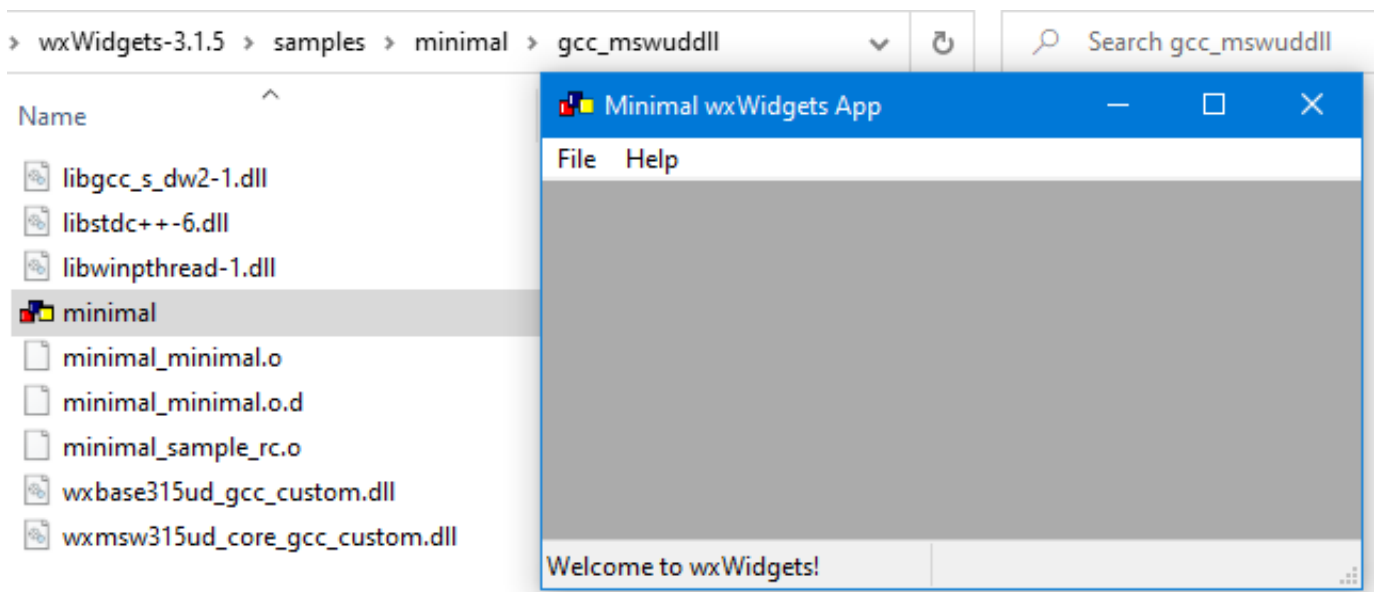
› wxWidgets-3.1.5 › samples › minimal › gcc_mswuddll

Search gcc_mswuddll

Name

libgcc_s_dw2-1.dll
libstdc++-6.dll
libwinpthread-1.dll
minimal
minimal_minimal.o
minimal_minimal.o.d
minimal_sample_rc.o
wxbase315ud_gcc_custom.dll
wxmsw315ud_core_gcc_custom.dll

Minimal wxWidgets App

File Help

Welcome to wxWidgets!